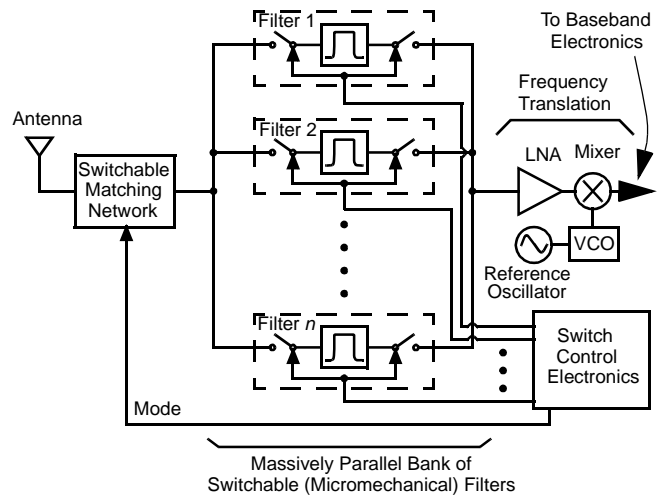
Filter 1

To Baseband Electronics

Frequency Translation

Antenna

Filter 2

LNA

Mixer

Switchable Matching Network

VCO

Reference Oscillator

Filter $n$

Switch Control Electronics

Mode

Massively Parallel Bank of Switchable (Micromechanical) Filters